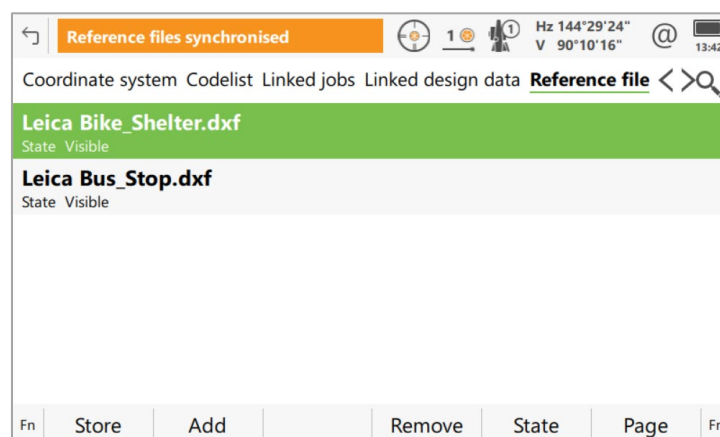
Reference files synchronised

1

1

Hz 144°29'24"
V 90°10'16"

@

13:4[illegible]

Coordinate system Codelist Linked jobs Linked design data Reference file

Leica Bike_Shelter.dxf
State Visible

Leica Bus_Stop.dxf
State Visible

Fn Store Add Remove State Page F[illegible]